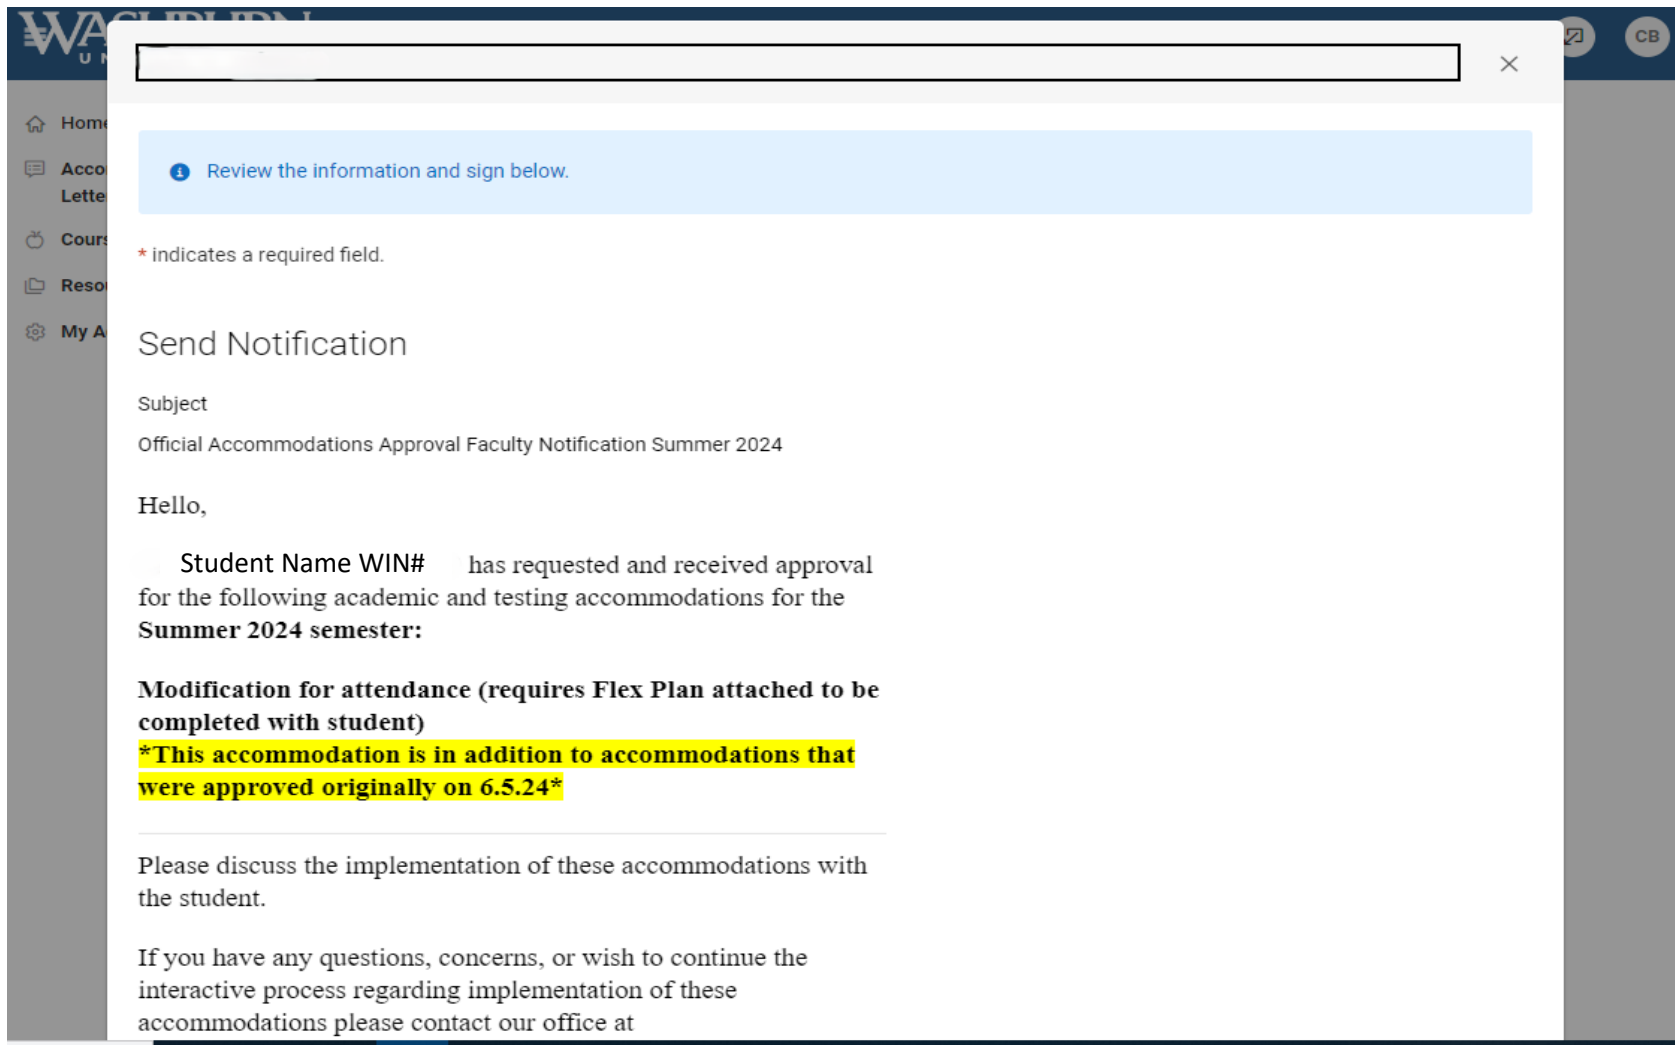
WASHBURN
U N

CB

Home

Acco
Lette

Cours

Reso

My A

×

Review the information and sign below.

* indicates a required field.

Send Notification

Subject

Official Accommodations Approval Faculty Notification Summer 2024

Hello,

Student Name WIN# has requested and received approval for the following academic and testing accommodations for the **Summer 2024 semester:**

**Modification for attendance (requires Flex Plan attached to be completed with student)**
***This accommodation is in addition to accommodations that were approved originally on 6.5.24***

Please discuss the implementation of these accommodations with the student.

If you have any questions, concerns, or wish to continue the interactive process regarding implementation of these accommodations please contact our office at